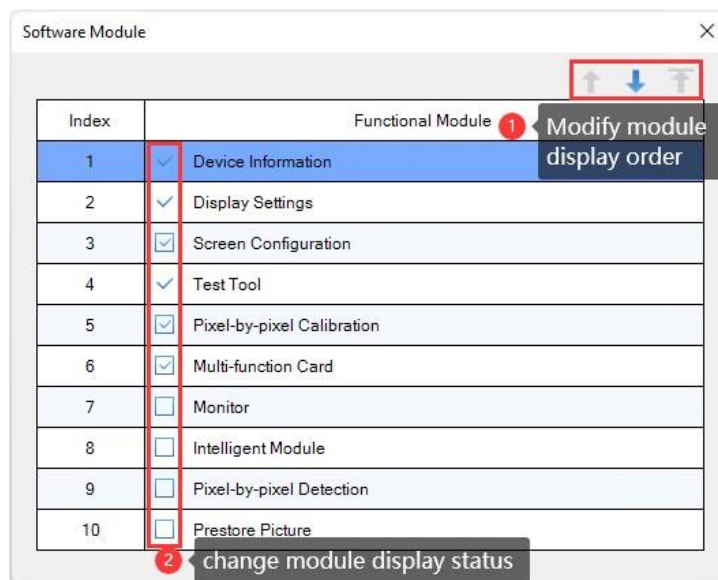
Software Module

×

| Index | Functional Module |
|---|---|
| 1 | Device Information |
| 2 | Display Settings |
| 3 | Screen Configuration |
| 4 | Test Tool |
| 5 | Pixel-by-pixel Calibration |
| 6 | Multi-function Card |
| 7 | Monitor |
| 8 | Intelligent Module |
| 9 | Pixel-by-pixel Detection |
| 10 | Prestore Picture |

1 Modify module display order

2 change module display status